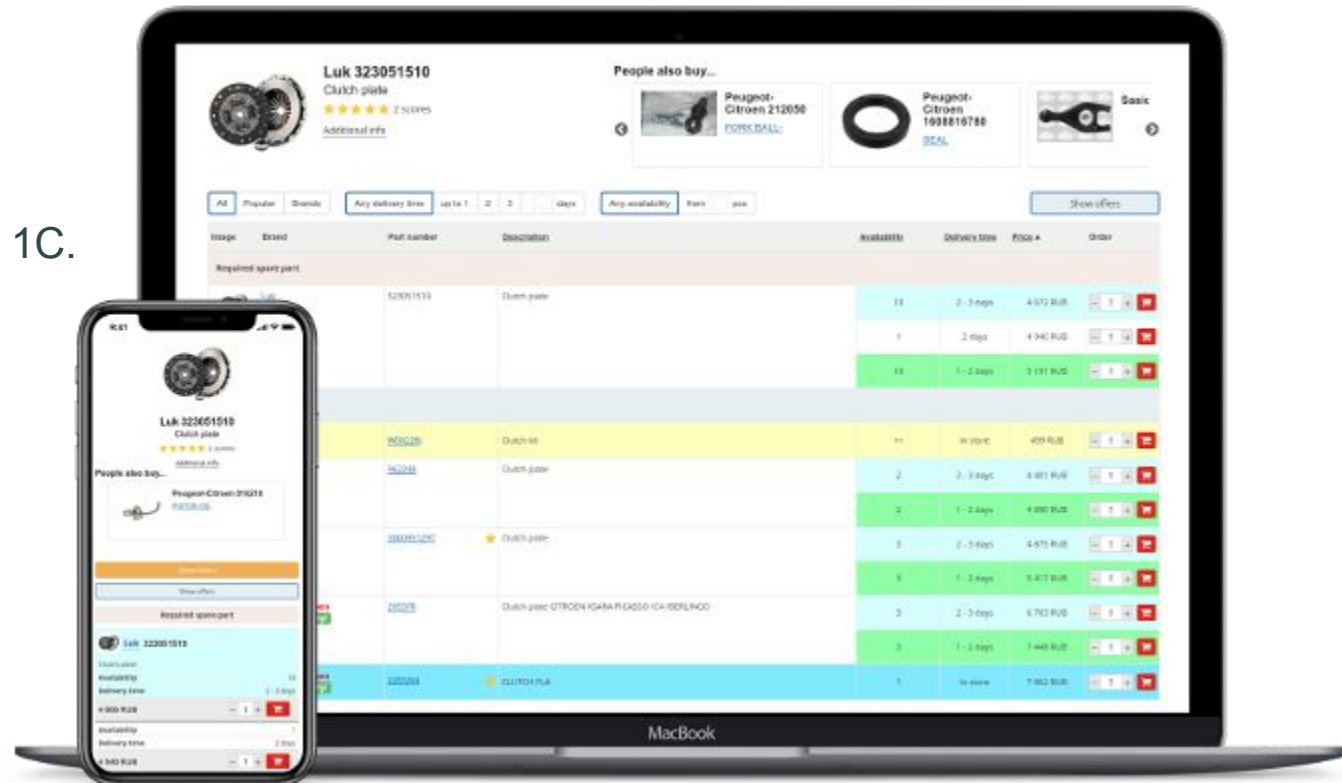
1C.

Luk 323051510
Clutch plate
★★★★★ 2 scores
Additional info

People also buy...

Peugeot-Citroen 212050
FORK BALL-

Peugeot-Citroen 1608816780
SEAL

Sosic

All | Popular | Brands | Any delivery time | up to 1 | 2 | 3 | days | Any availability | from | pcs | Show offers

| Image | Brand | Part number | Description | Availability | Delivery time | Price ▲ | Order |
|---|---|---|---|---|---|---|---|
| Required spare part | | | | | | | |
| | Luk | 323051510 | Clutch plate | 10 | 2 - 3 days | 4 072 RUB | − 1 + |
| | | | | 1 | 2 days | 4 040 RUB | − 1 + |
| | | | | 10 | 1 - 2 days | 5 131 RUB | − 1 + |
| | | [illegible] | Clutch kit | >1 | In store | 459 RUB | − 1 + |
| | | 962248 | Clutch plate | 2 | 2 - 3 days | 4 881 RUB | − 1 + |
| | | | | 2 | 1 - 2 days | 4 990 RUB | − 1 + |
| | | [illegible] | ★ Clutch plate | 3 | 2 - 3 days | 4 975 RUB | − 1 + |
| | | | | 3 | 1 - 2 days | 5 417 RUB | − 1 + |
| | | 2055VR | Clutch plate CITROEN XSARA PICASSO ICA BERLINGO | 3 | 2 - 3 days | 6 793 RUB | − 1 + |
| | | | | 3 | 1 - 2 days | 7 448 RUB | − 1 + |
| | | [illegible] | CLUTCH PLA | 1 | In store | 7 862 RUB | − 1 + |

MacBook

Luk 323051510
Clutch plate
★★★★★ 2 scores
Additional info
People also buy...
Peugeot-Citroen 216219
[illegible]
Show filters
Show offers
Required spare part
Luk 323051510
Clutch plate
Availability 10
Delivery time 2 - 3 days
4 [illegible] RUB − 1 +
Availability 1
Delivery time 2 days
4 040 RUB − 1 +